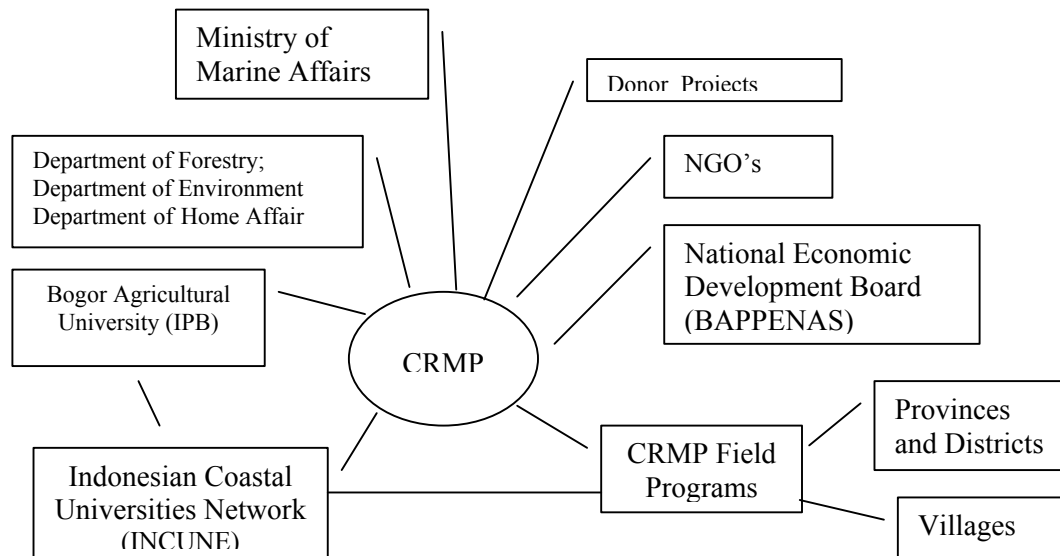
Ministry of Marine Affairs

Donor Projects

Department of Forestry; Department of Environment Department of Home Affair

NGO's

National Economic Development Board (BAPPENAS)

Bogor Agricultural University (IPB)

CRMP

Provinces and Districts

CRMP Field Programs

Indonesian Coastal Universities Network (INCUNE)

Villages